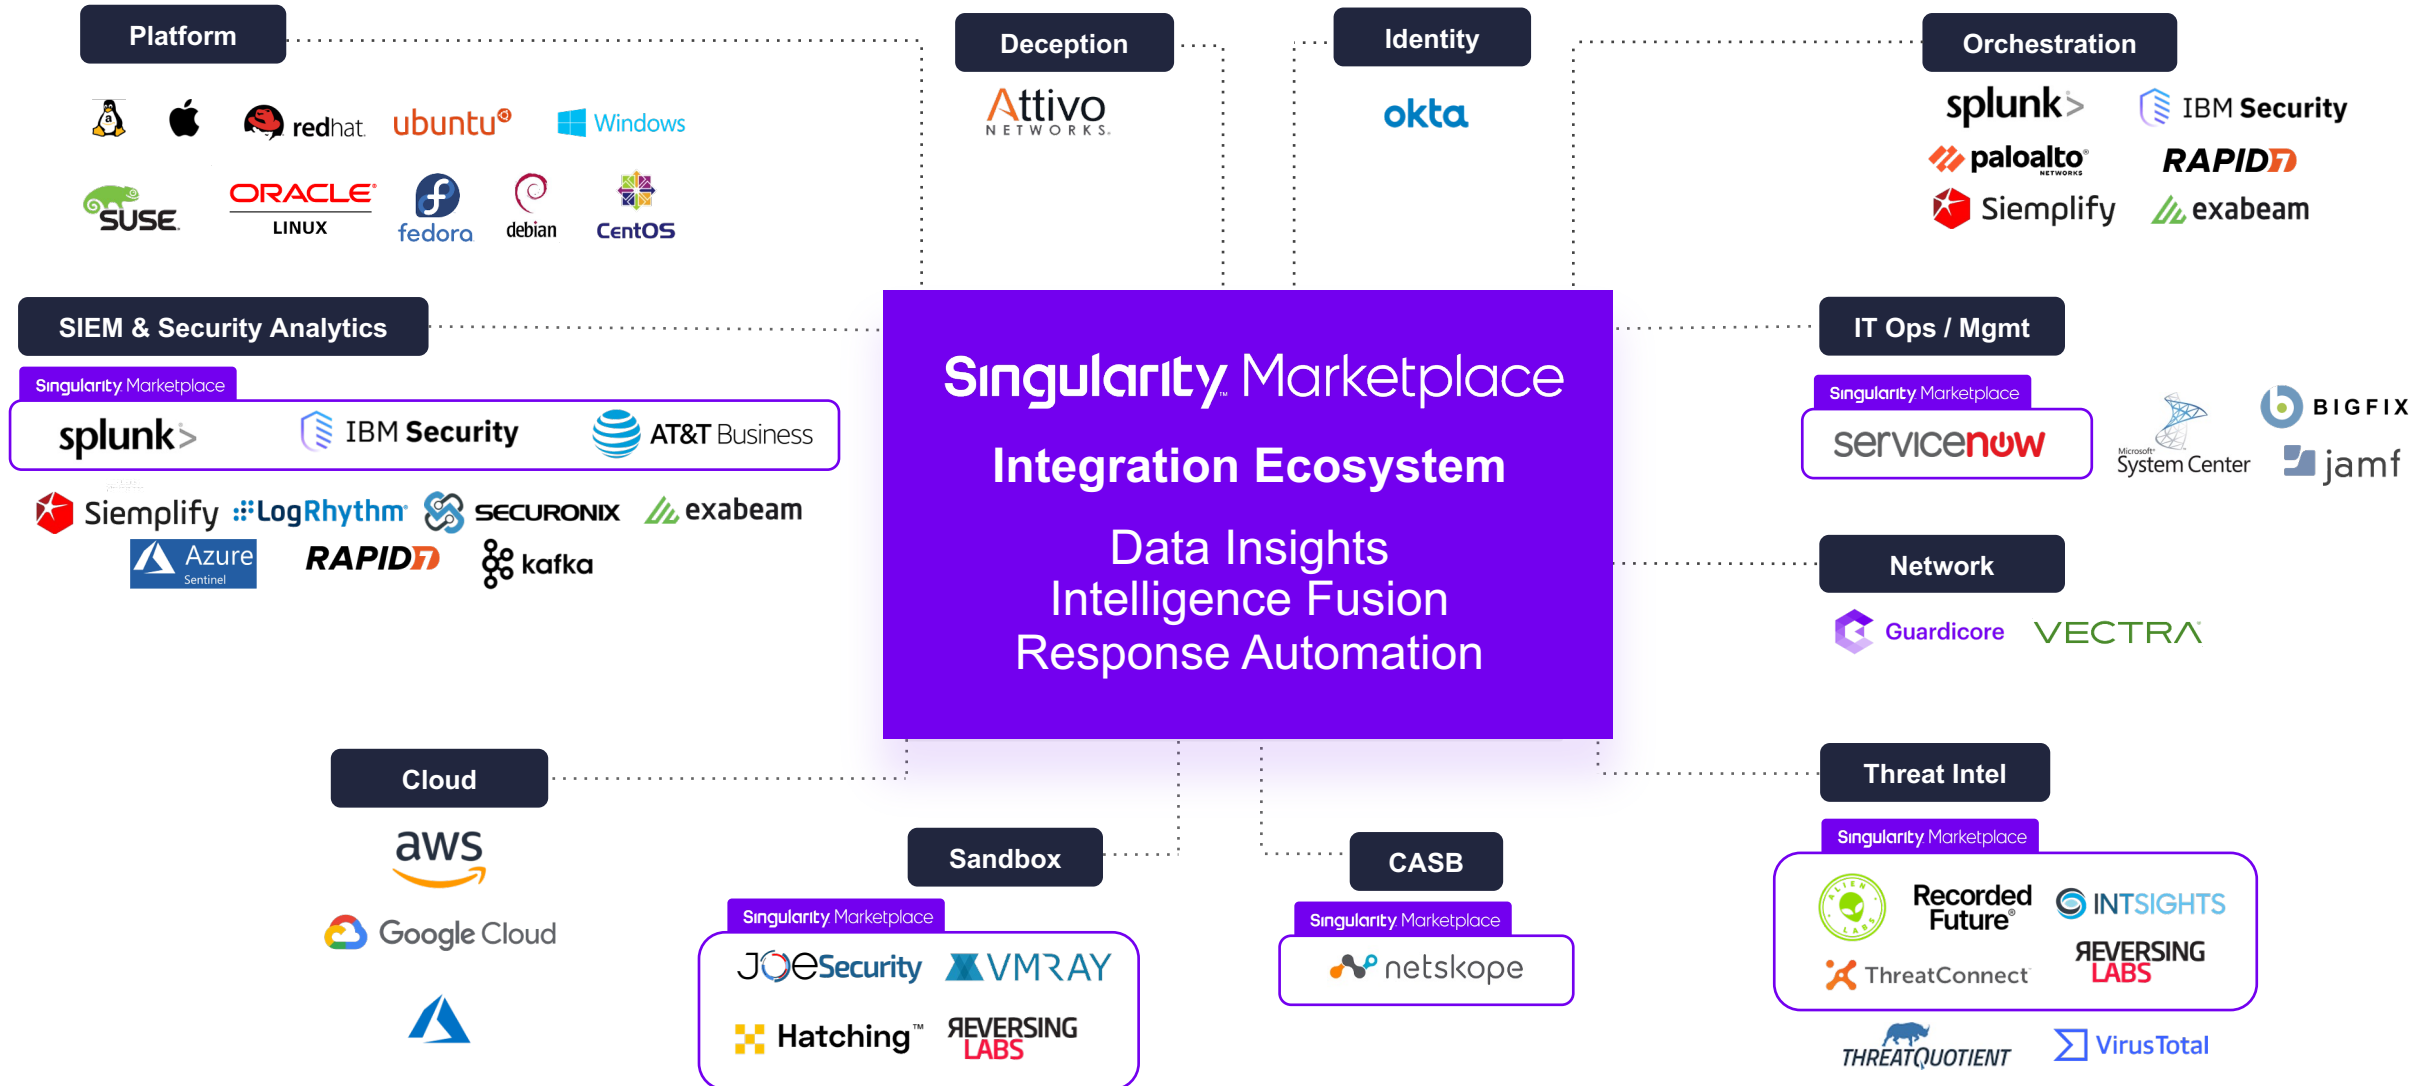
Platform

redhat ubuntu Windows

SUSE ORACLE LINUX fedora debian CentOS

Deception

Attivo NETWORKS

Identity

okta

Orchestration

splunk> IBM Security

paloalto NETWORKS RAPID7

Siemplify exabeam

SIEM & Security Analytics

Singularity Marketplace

splunk> IBM Security AT&T Business

Siemplify LogRhythm SECURONIX exabeam

Azure Sentinel RAPID7 kafka

Singularity Marketplace

Integration Ecosystem

Data Insights
Intelligence Fusion
Response Automation

IT Ops / Mgmt

Singularity Marketplace

servicenow

Microsoft System Center BIGFIX jamf

Network

Guardicore VECTRA

Cloud

aws

Google Cloud

Sandbox

Singularity Marketplace

JOESecurity VMRAY

Hatching™ REVERSING LABS

CASB

Singularity Marketplace

netskope

Threat Intel

Singularity Marketplace

Recorded Future INTSIGHTS

ThreatConnect REVERSING LABS

THREATQUOTIENT VirusTotal